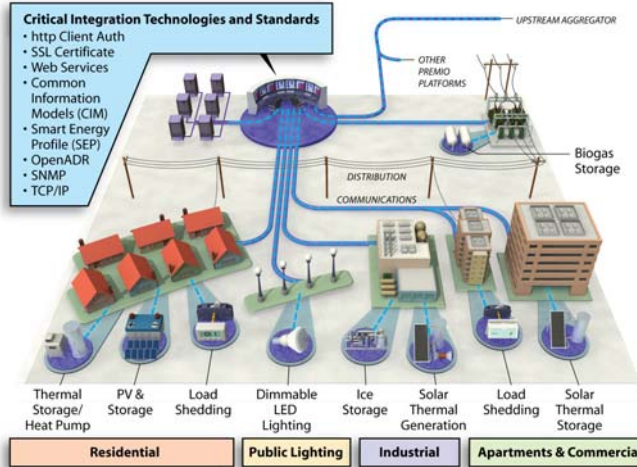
Critical Integration Technologies and Standards
• http Client Auth
• SSL Certificate
• Web Services
• Common Information Models (CIM)
• Smart Energy Profile (SEP)
• OpenADR
• SNMP
• TCP/IP

UPSTREAM AGGREGATOR

OTHER PREMIO PLATFORMS

Biogas Storage

DISTRIBUTION

COMMUNICATIONS

Thermal Storage/ Heat Pump

PV & Storage

Load Shedding

Dimmable LED Lighting

Ice Storage

Solar Thermal Generation

Load Shedding

Solar Thermal Storage

Residential

Public Lighting

Industrial

Apartments & Commercia